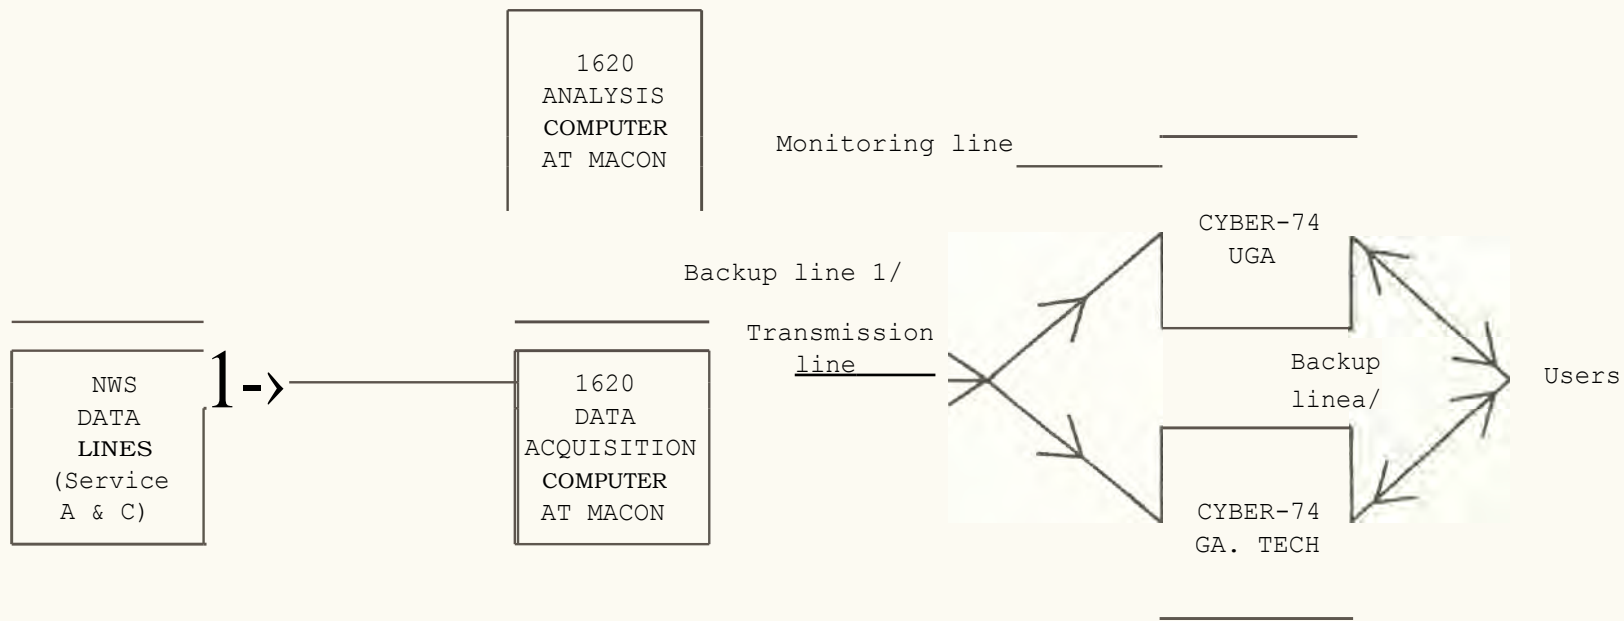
1620
ANALYSIS
COMPUTER
AT MACON

Monitoring line

CYBER-74
UGA

Backup line 1/

Transmission line

NWS
DATA
LINES
(Service
A & C)

1->

1620
DATA
ACQUISITION
COMPUTER
AT MACON

Backup
linea/

Users

CYBER-74
GA. TECH